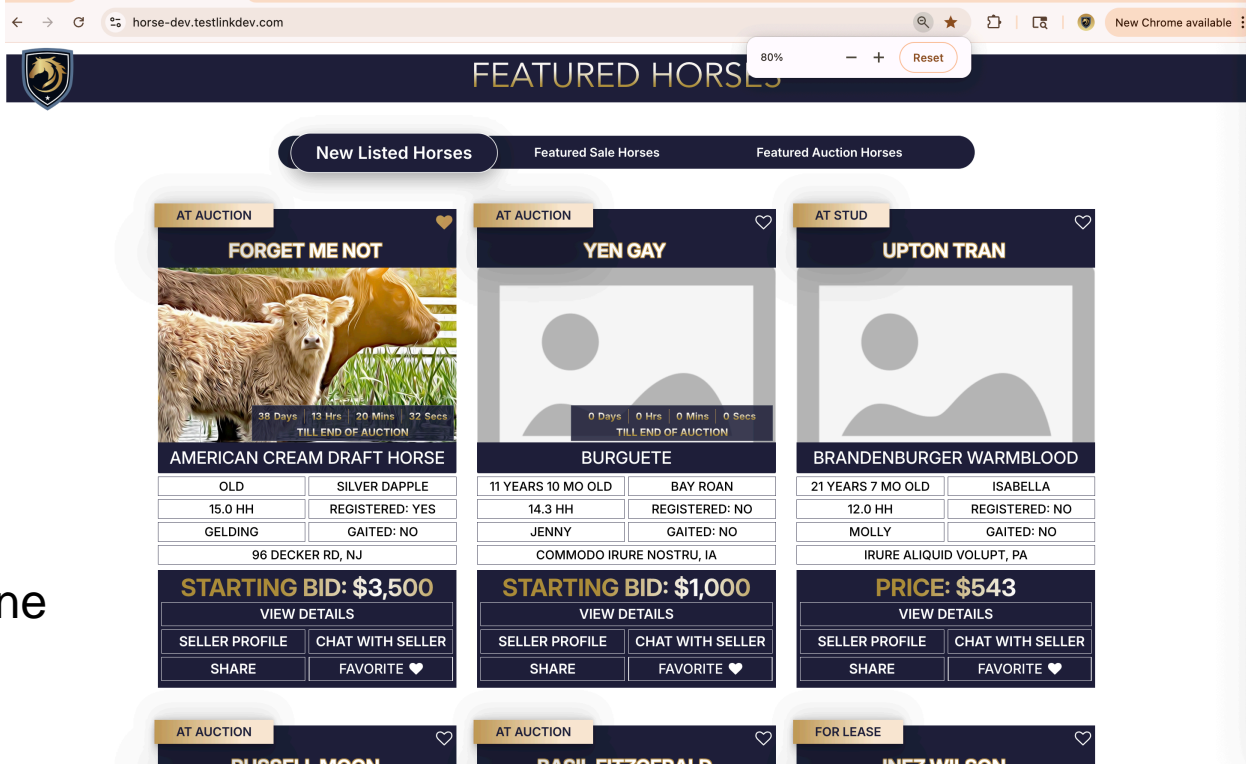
horse-dev.testlinkdev.com

New Chrome available

80% − + Reset

FEATURED HORSES

New Listed Horses | Featured Sale Horses | Featured Auction Horses

AT AUCTION
FORGET ME NOT
38 Days | 13 Hrs | 20 Mins | 32 Secs
TILL END OF AUCTION
AMERICAN CREAM DRAFT HORSE

| OLD | SILVER DAPPLE |
|---|---|
| 15.0 HH | REGISTERED: YES |
| GELDING | GAITED: NO |

96 DECKER RD, NJ
STARTING BID: $3,500
VIEW DETAILS
SELLER PROFILE | CHAT WITH SELLER
SHARE | FAVORITE

AT AUCTION
YEN GAY
0 Days | 0 Hrs | 0 Mins | 0 Secs
TILL END OF AUCTION
BURGUETE

| 11 YEARS 10 MO OLD | BAY ROAN |
|---|---|
| 14.3 HH | REGISTERED: NO |
| JENNY | GAITED: NO |

COMMODO IRURE NOSTRU, IA
STARTING BID: $1,000
VIEW DETAILS
SELLER PROFILE | CHAT WITH SELLER
SHARE | FAVORITE

AT STUD
UPTON TRAN
BRANDENBURGER WARMBLOOD

| 21 YEARS 7 MO OLD | ISABELLA |
|---|---|
| 12.0 HH | REGISTERED: NO |
| MOLLY | GAITED: NO |

IRURE ALIQUID VOLUPT, PA
PRICE: $543
VIEW DETAILS
SELLER PROFILE | CHAT WITH SELLER
SHARE | FAVORITE

ne

AT AUCTION
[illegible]

AT AUCTION
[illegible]

FOR LEASE
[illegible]